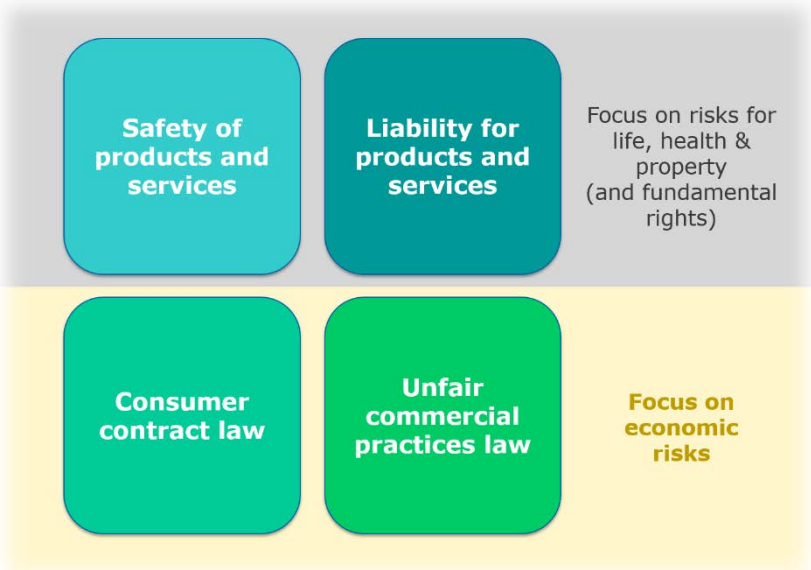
Safety of products and services

Liability for products and services

Focus on risks for life, health & property (and fundamental rights)

Consumer contract law

Unfair commercial practices law

Focus on economic risks